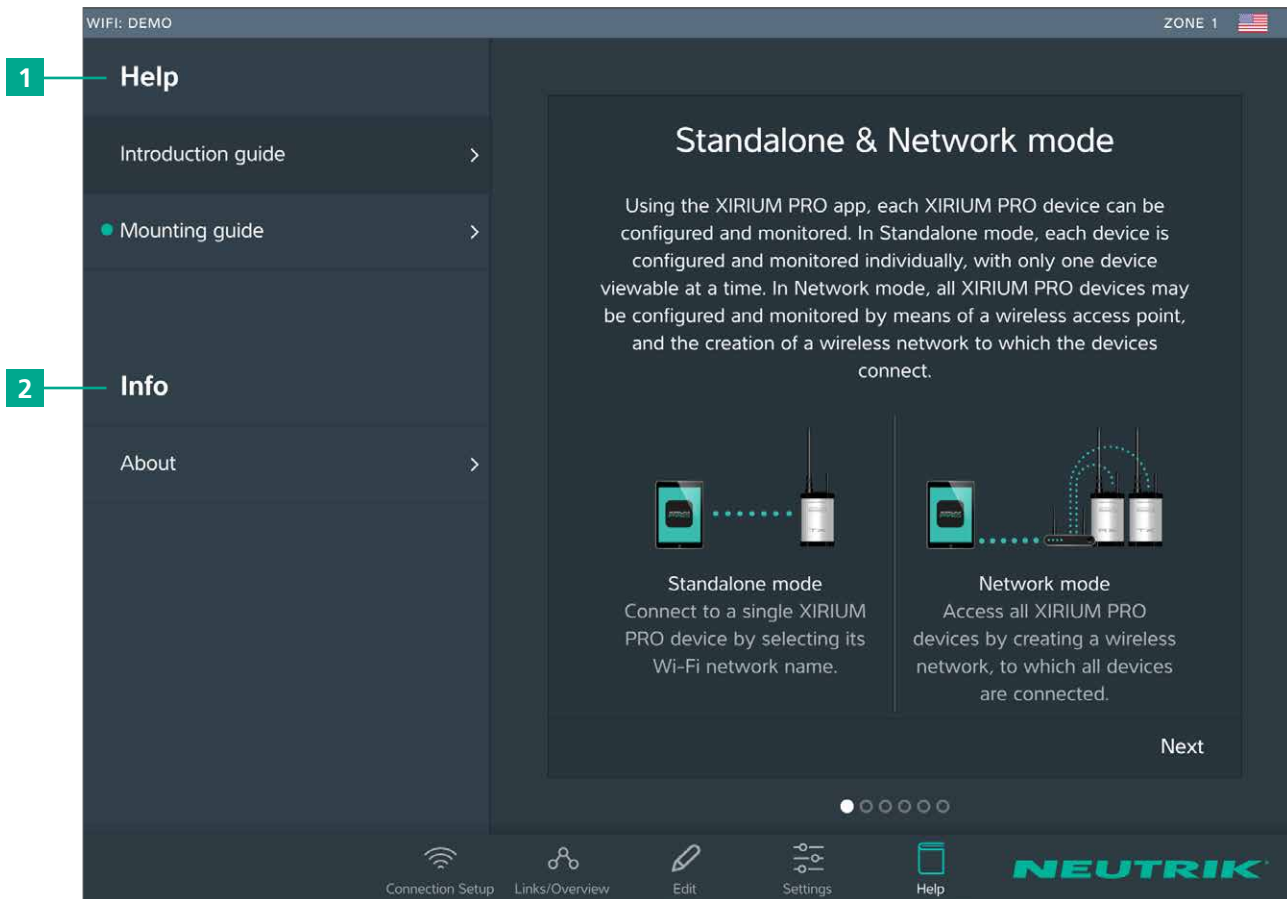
WIFI: DEMO

ZONE 1

1

Help

Introduction guide

Mounting guide

2

Info

About

Standalone & Network mode

Using the XIRIUM PRO app, each XIRIUM PRO device can be configured and monitored. In Standalone mode, each device is configured and monitored individually, with only one device viewable at a time. In Network mode, all XIRIUM PRO devices may be configured and monitored by means of a wireless access point, and the creation of a wireless network to which the devices connect.

Standalone mode
Connect to a single XIRIUM PRO device by selecting its Wi-Fi network name.

Network mode
Access all XIRIUM PRO devices by creating a wireless network, to which all devices are connected.

Next

Connection Setup

Links/Overview

Edit

Settings

Help

NEUTRIK